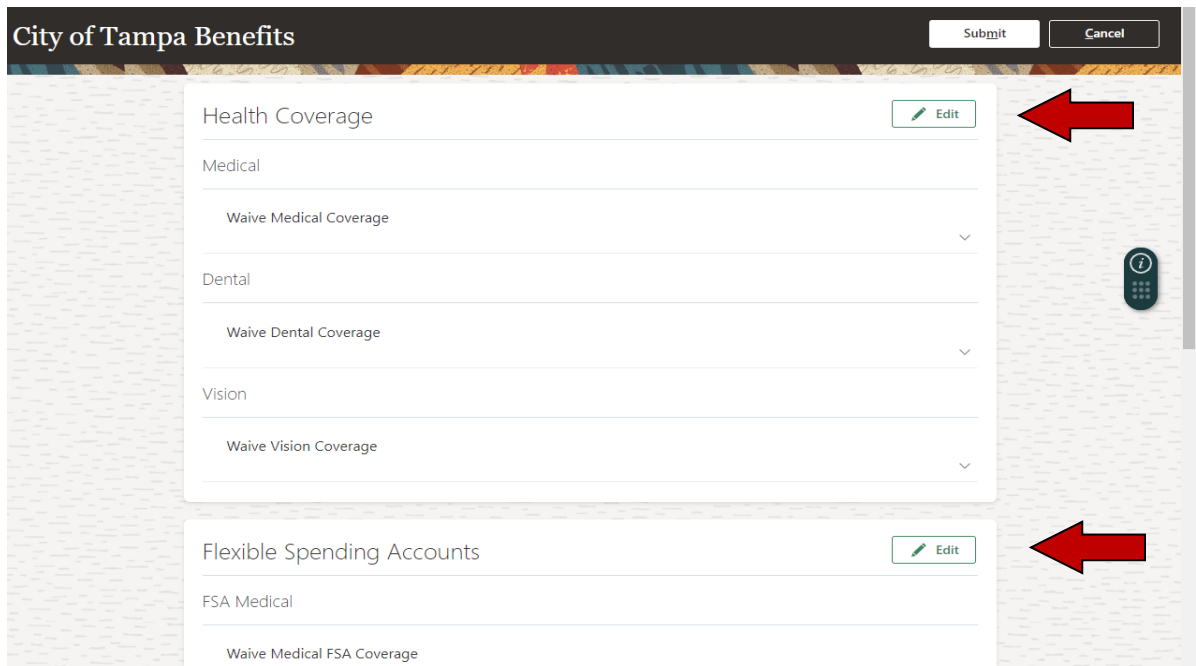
City of Tampa Benefits

Submit

Cancel

Health Coverage

Edit

Medical

Waive Medical Coverage

Dental

Waive Dental Coverage

Vision

Waive Vision Coverage

Flexible Spending Accounts

Edit

FSA Medical

Waive Medical FSA Coverage